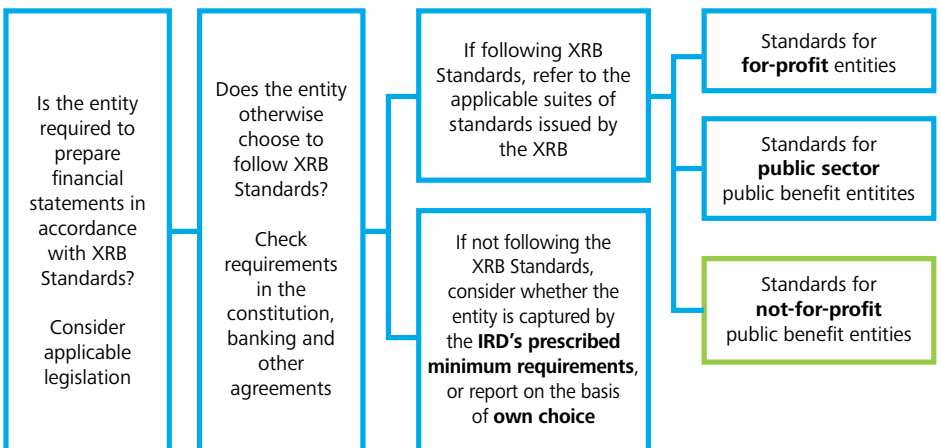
Is the entity required to prepare financial statements in accordance with XRB Standards?

Consider applicable legislation

Does the entity otherwise choose to follow XRB Standards?

Check requirements in the constitution, banking and other agreements

If following XRB Standards, refer to the applicable suites of standards issued by the XRB

If not following the XRB Standards, consider whether the entity is captured by the **IRD's prescribed minimum requirements**, or report on the basis of **own choice**

Standards for **for-profit** entities

Standards for **public sector** public benefit entitites

Standards for **not-for-profit** public benefit entities